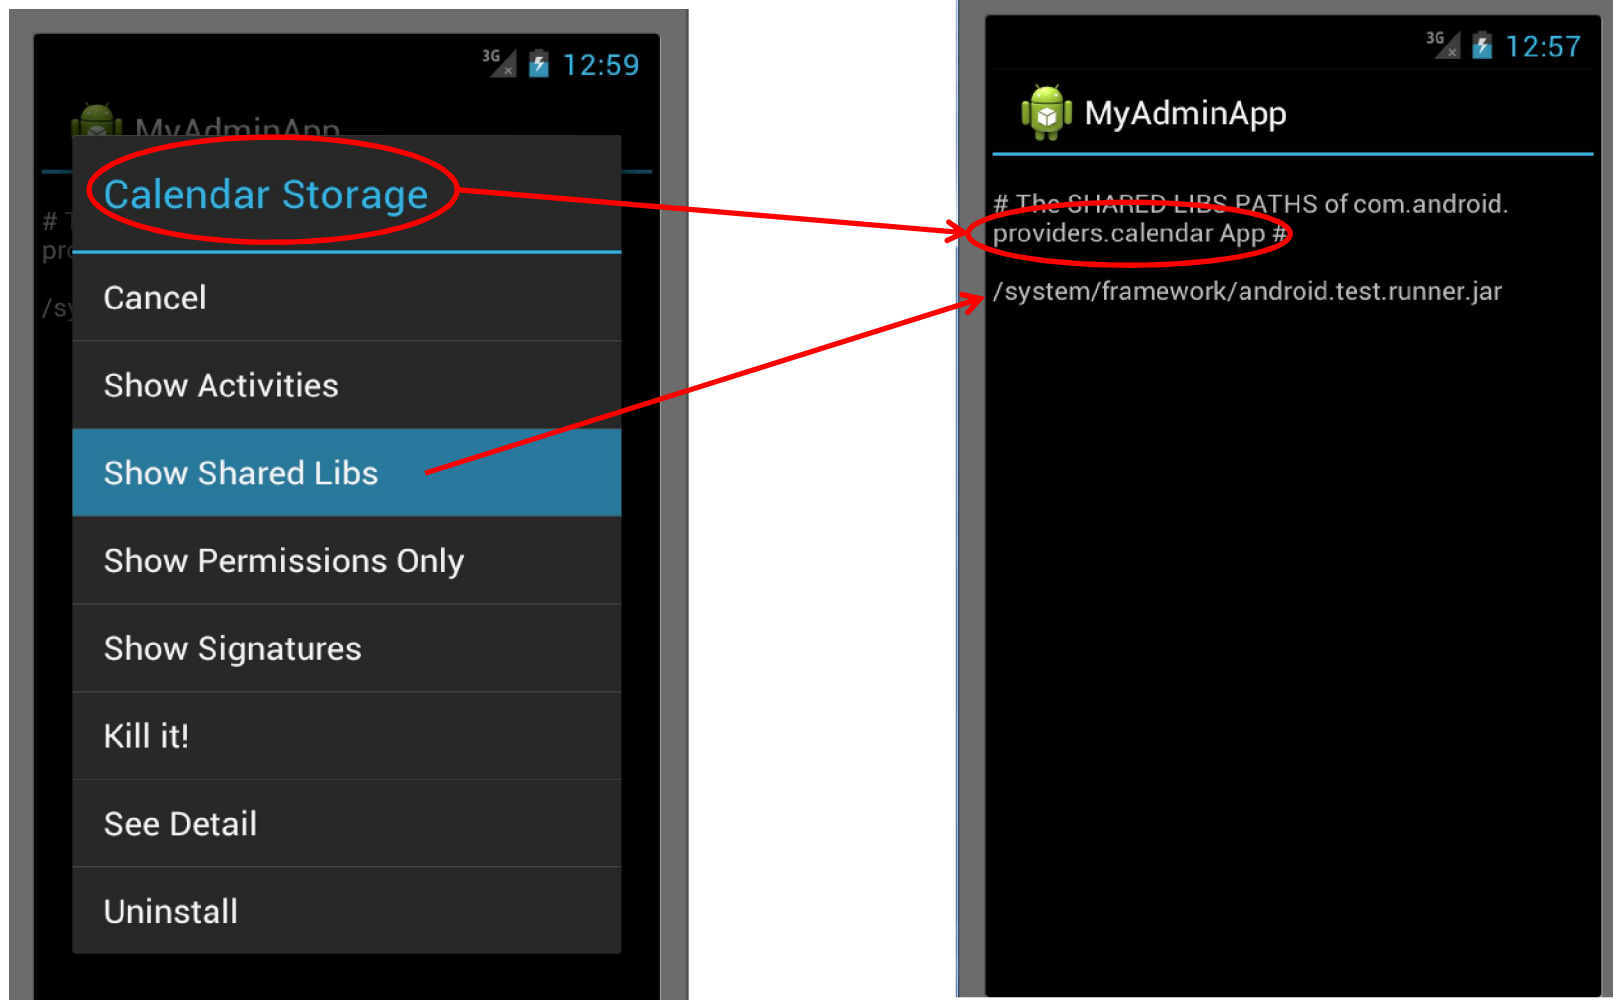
3G 12:59

MyAdminApp

# T
pr

/sy

Calendar Storage

Cancel

Show Activities

Show Shared Libs

Show Permissions Only

Show Signatures

Kill it!

See Detail

Uninstall

3G 12:57

MyAdminApp

# The SHARED LIBS PATHS of com.android.providers.calendar App #

/system/framework/android.test.runner.jar